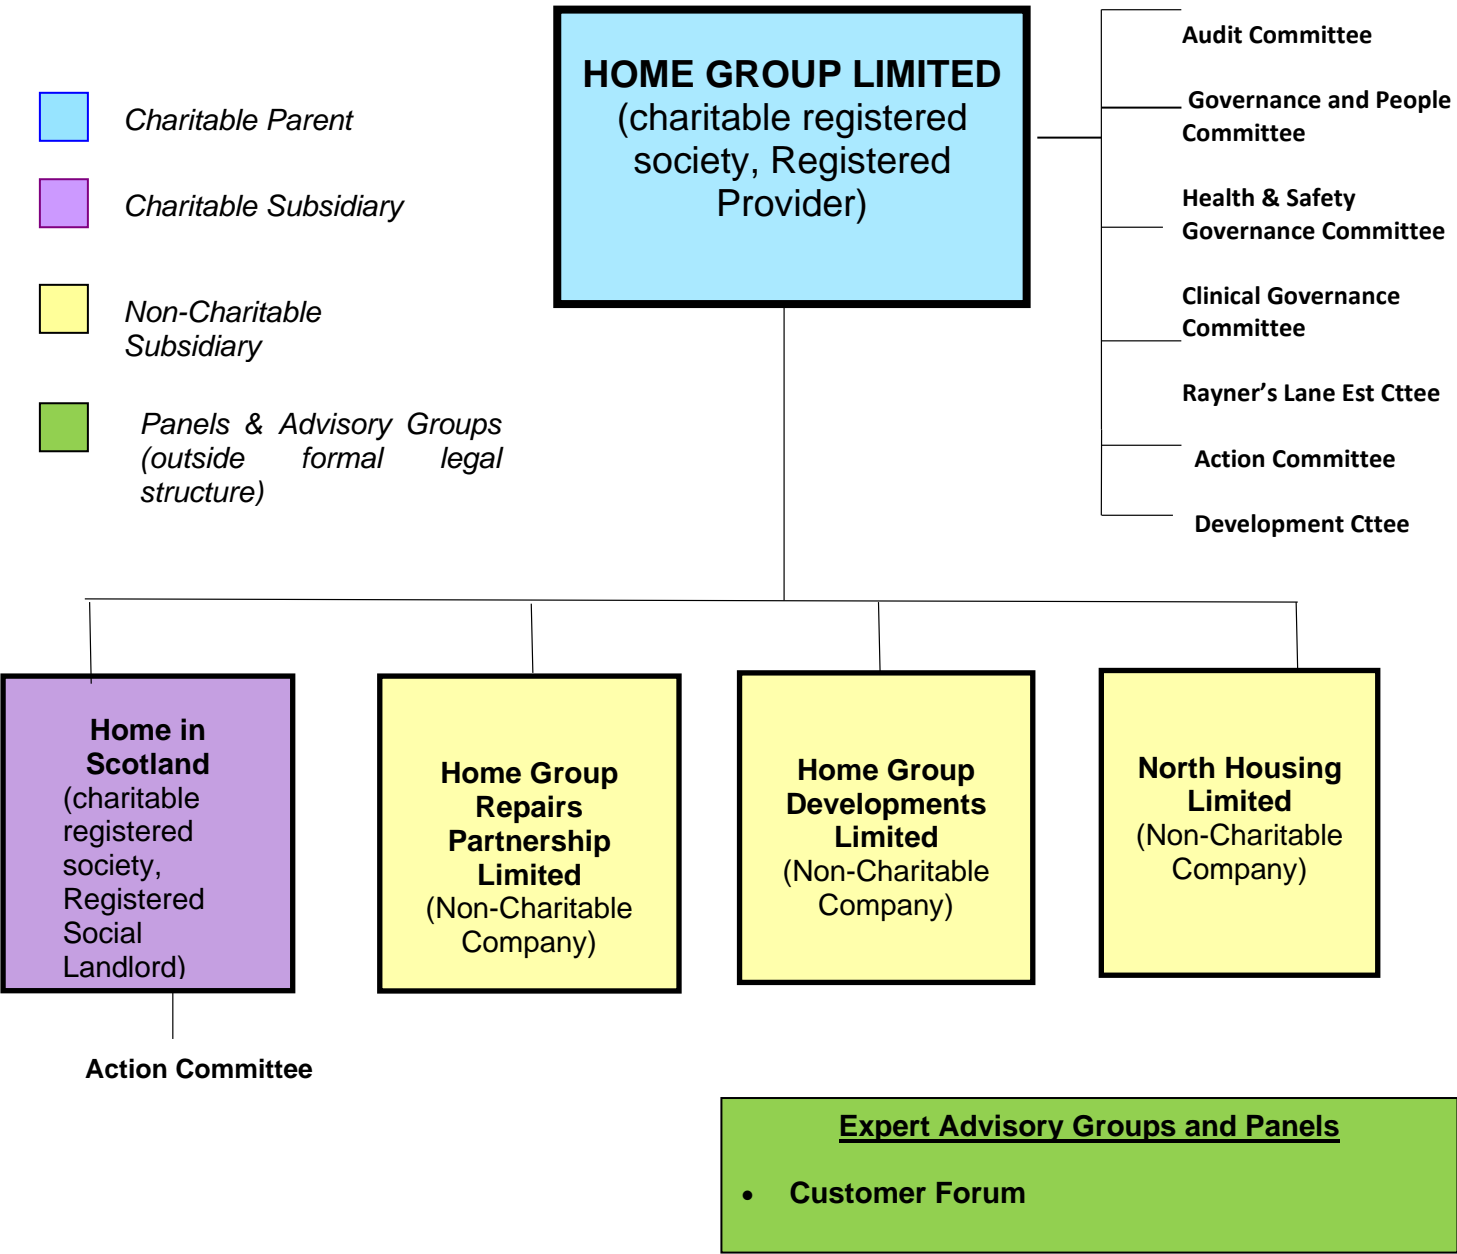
Charitable Parent

Charitable Subsidiary

Non-Charitable Subsidiary

Panels & Advisory Groups (outside formal legal structure)

**HOME GROUP LIMITED** (charitable registered society, Registered Provider)

Audit Committee

Governance and People Committee

Health & Safety Governance Committee

Clinical Governance Committee

Rayner's Lane Est Cttee

Action Committee

Development Cttee

**Home in Scotland** (charitable registered society, Registered Social Landlord)

Action Committee

**Home Group Repairs Partnership Limited** (Non-Charitable Company)

**Home Group Developments Limited** (Non-Charitable Company)

**North Housing Limited** (Non-Charitable Company)

Expert Advisory Groups and Panels

• Customer Forum